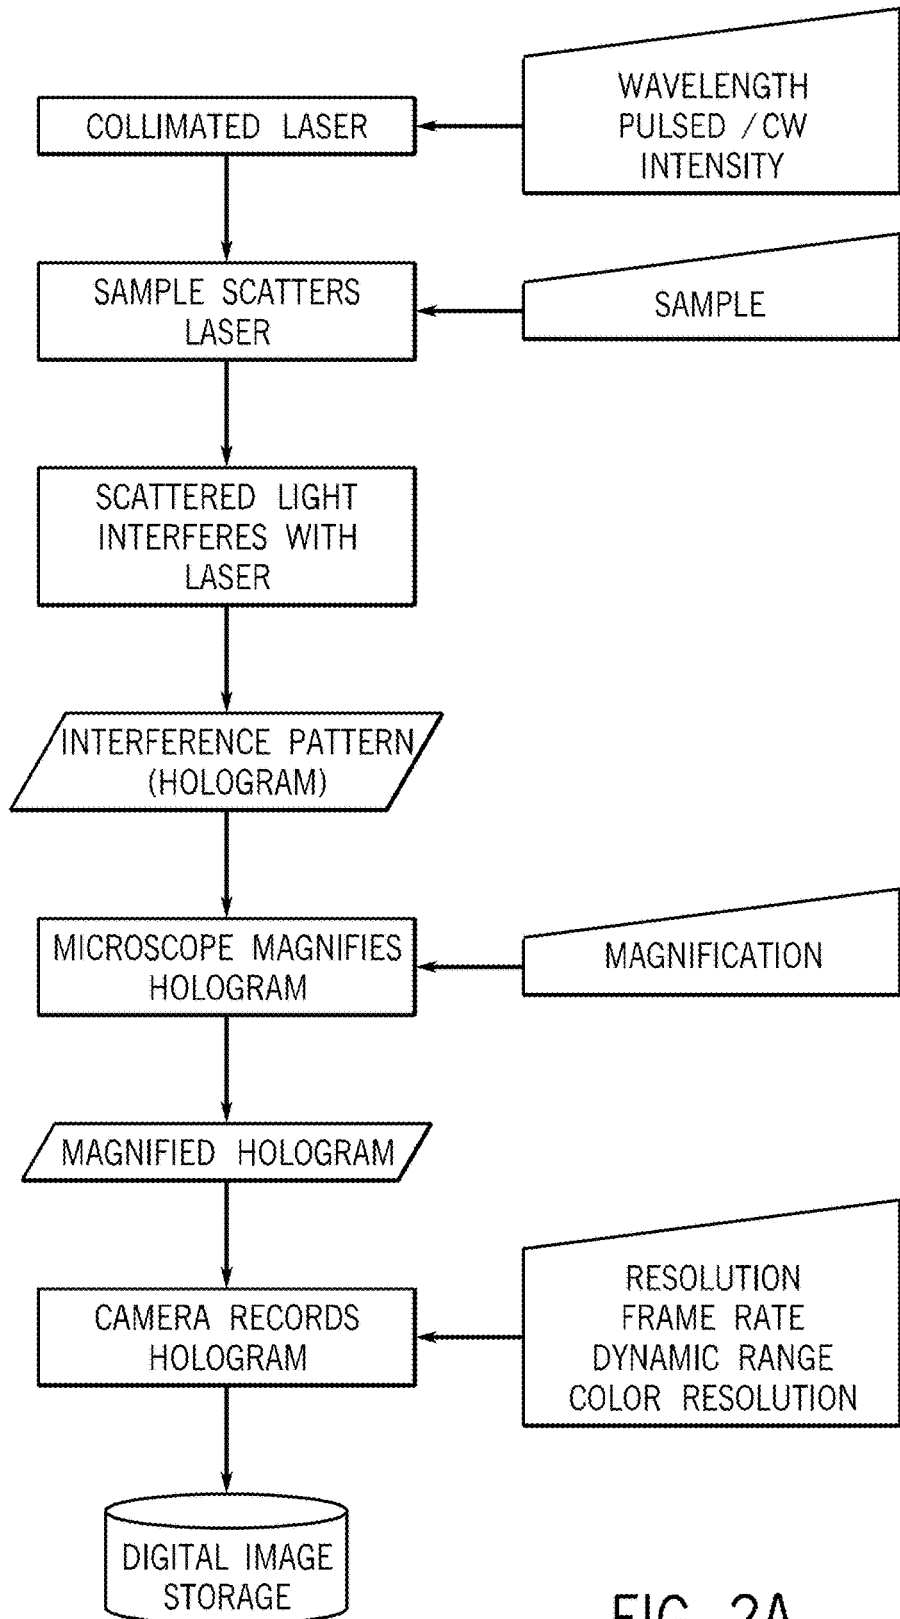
COLLIMATED LASER

WAVELENGTH
PULSED / CW
INTENSITY

SAMPLE SCATTERS LASER

SAMPLE

SCATTERED LIGHT INTERFERES WITH LASER

INTERFERENCE PATTERN (HOLOGRAM)

MICROSCOPE MAGNIFIES HOLOGRAM

MAGNIFICATION

MAGNIFIED HOLOGRAM

CAMERA RECORDS HOLOGRAM

RESOLUTION
FRAME RATE
DYNAMIC RANGE
COLOR RESOLUTION

DIGITAL IMAGE STORAGE

FIG. 2A